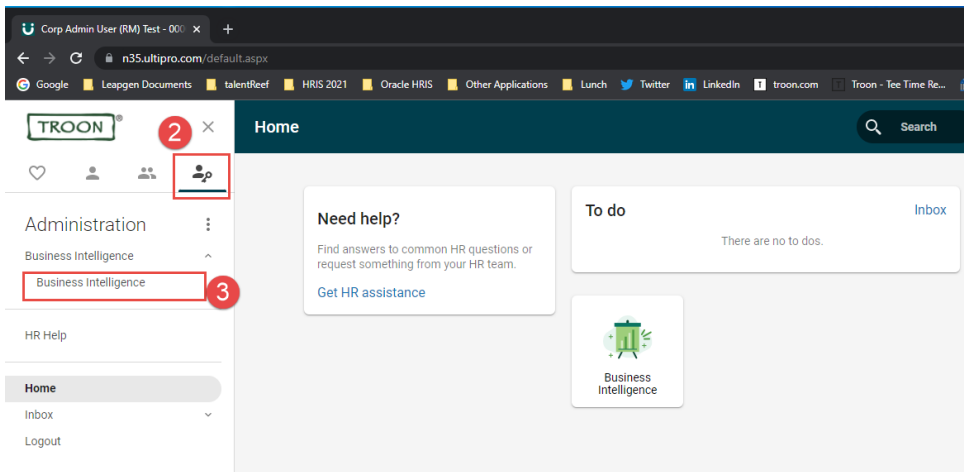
Corp Admin User (RM) Test - 000

n35.ultipro.com/default.aspx

Google Leapgen Documents talentReef HRIS 2021 Oracle HRIS Other Applications Lunch Twitter LinkedIn troon.com Troon - Tee Time Re...

TROON

2

Home

Search

Administration

Business Intelligence

Business Intelligence

3

HR Help

Home

Inbox

Logout

Need help?

Find answers to common HR questions or request something from your HR team.

Get HR assistance

To do

Inbox

There are no to dos.

Business Intelligence